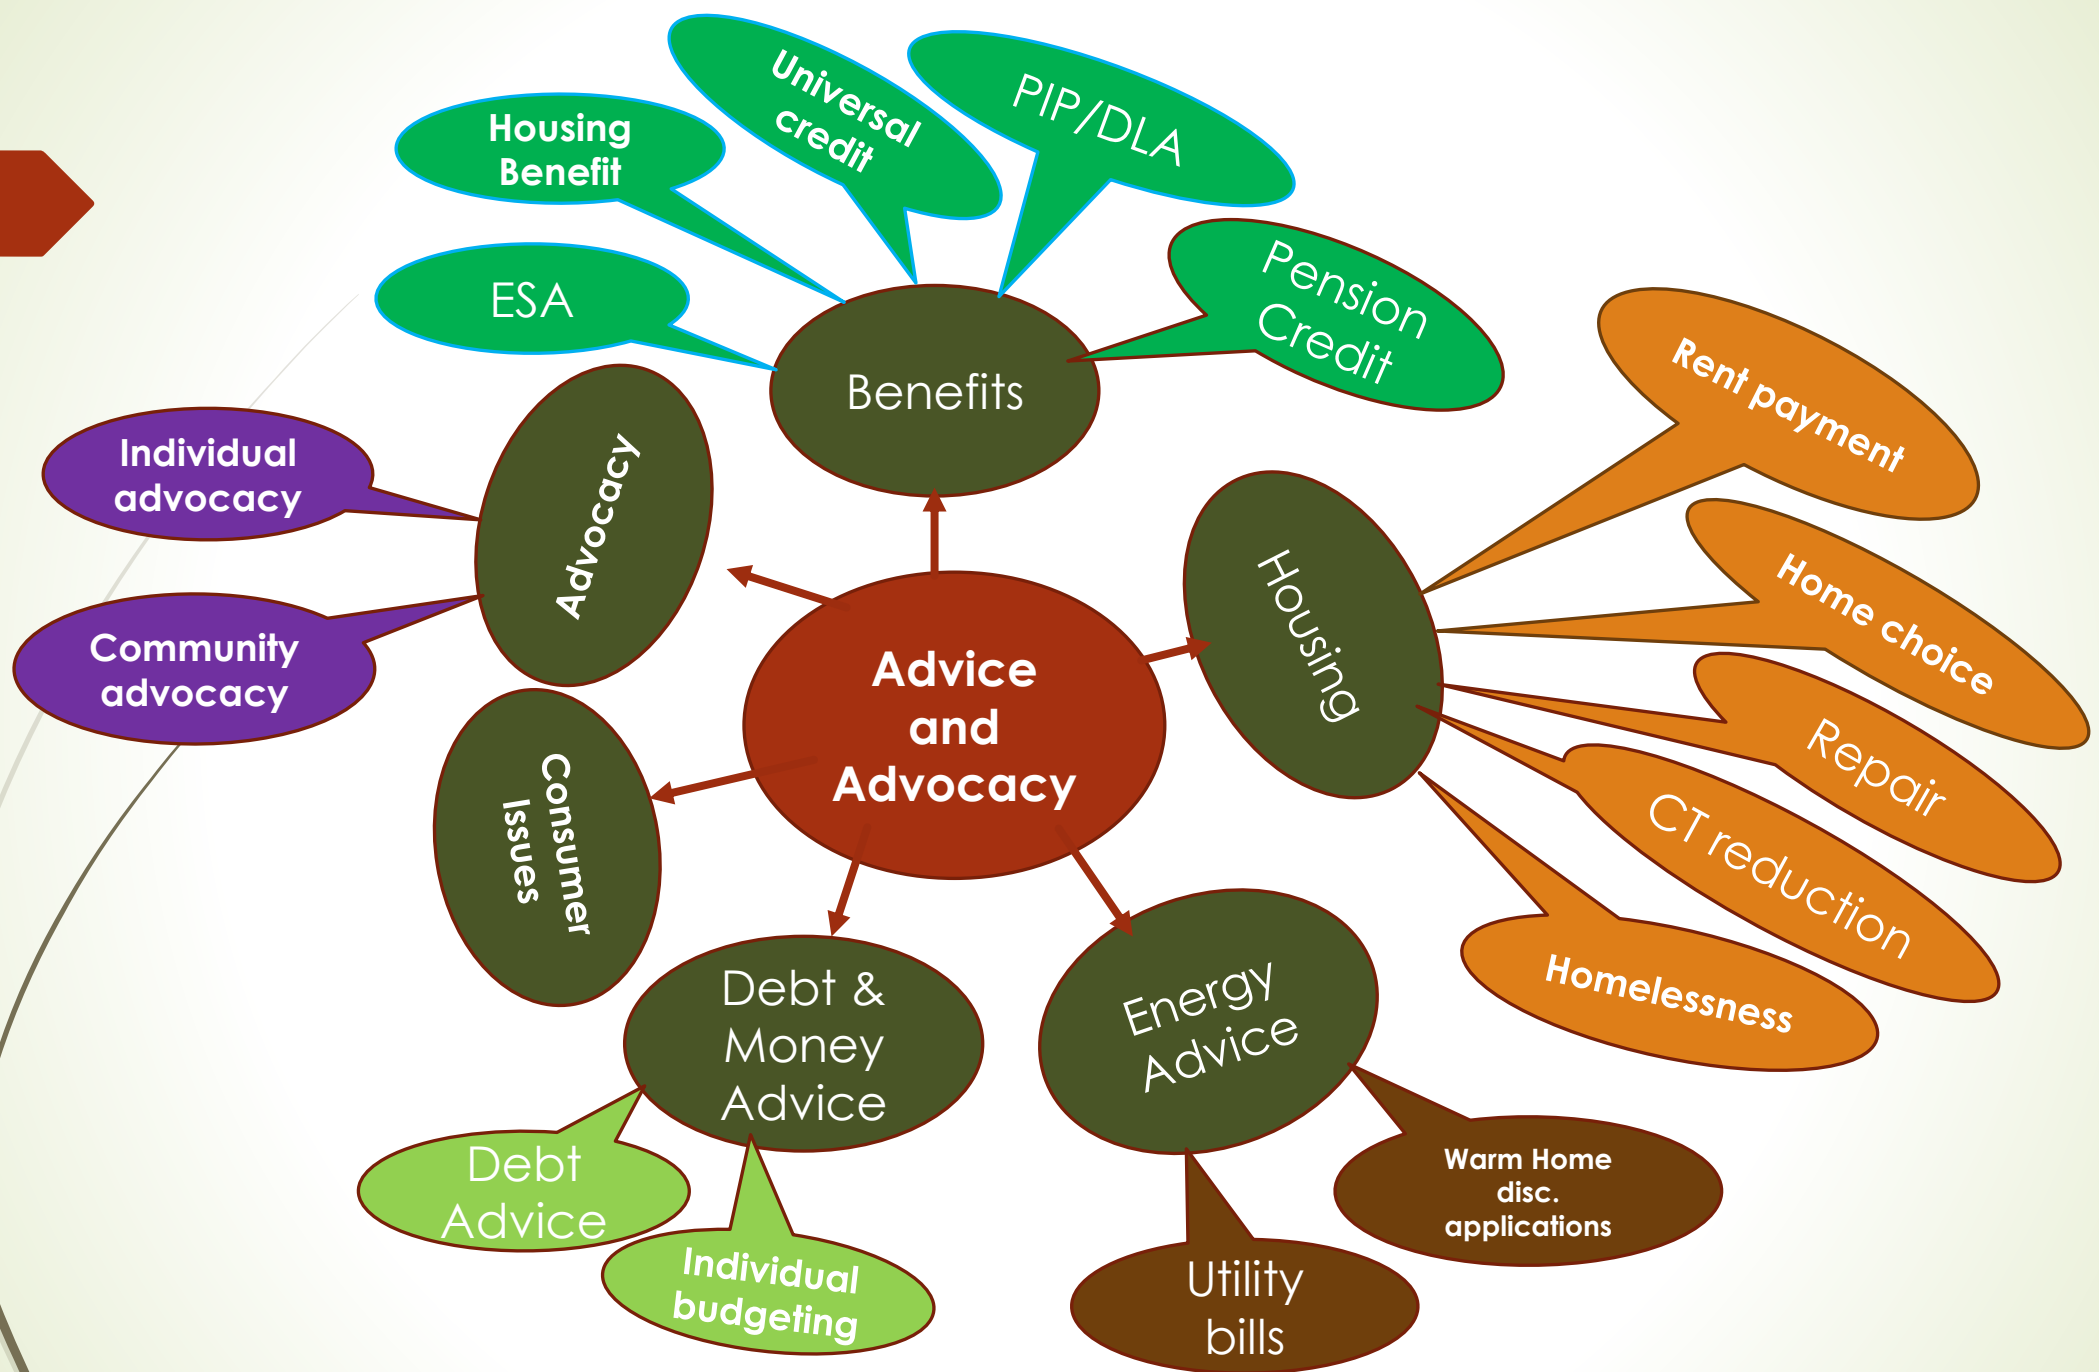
Advice and Advocacy

Benefits

ESA

Housing Benefit

Universal credit

PIP/DLA

Pension Credit

Housing

Rent payment

Home choice

Repair

CT reduction

Homelessness

Energy Advice

Warm Home disc. applications

Utility bills

Debt & Money Advice

Debt Advice

Individual budgeting

Consumer Issues

Advocacy

Individual advocacy

Community advocacy